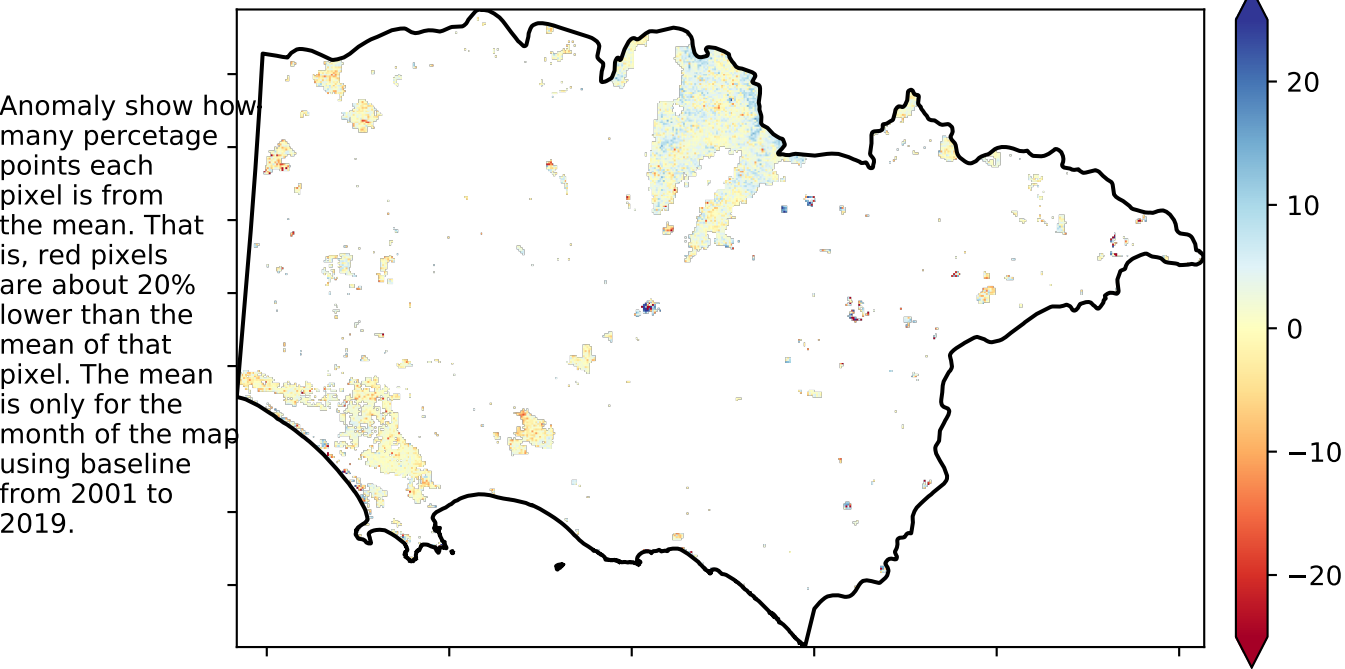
Anomaly show how many percetage points each pixel is from the mean. That is, red pixels are about 20% lower than the mean of that pixel. The mean is only for the month of the map using baseline from 2001 to 2019.

20
10
0
−10
−20